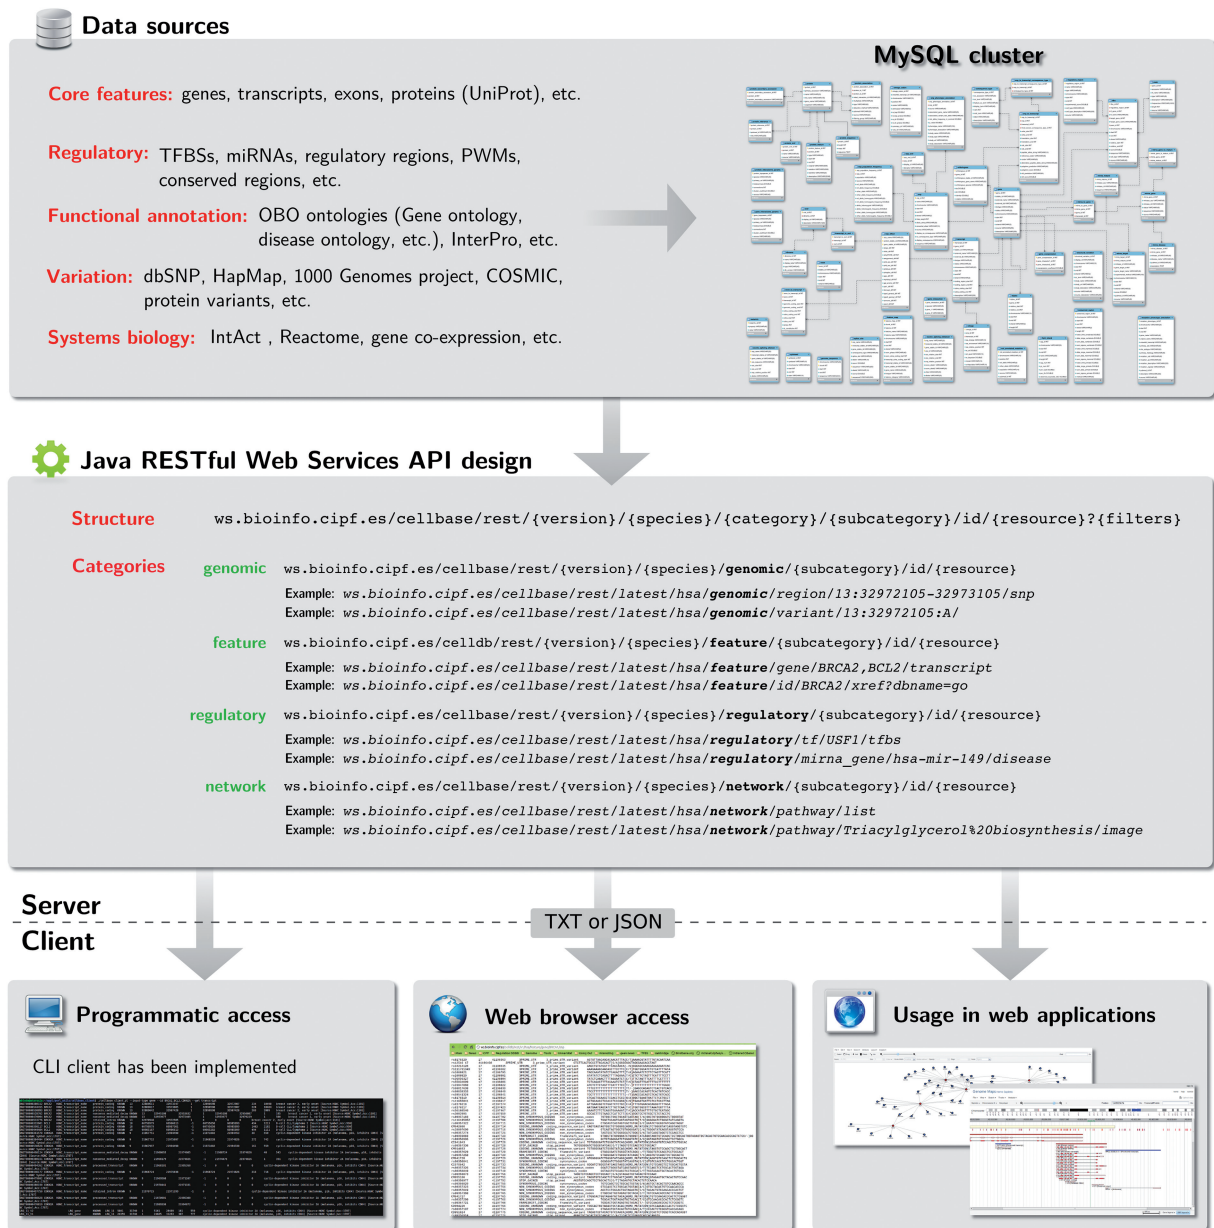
Data sources

MySQL cluster

Core features: genes, transcripts, exons, proteins (UniProt), etc.

Regulatory: TFBSs, miRNAs, regulatory regions, PWMs, conserved regions, etc.

Functional annotation: OBO ontologies (Gene ontology, disease ontology, etc.), InterPro, etc.

Variation: dbSNP, HapMap, 1000 Genomes project, COSMIC, protein variants, etc.

Systems biology: IntAct , Reactome, gene co-expression, etc.

Java RESTful Web Services API design

Structure ws.bioinfo.cipf.es/cellbase/rest/{version}/{species}/{category}/{subcategory}/id/{resource}?{filters}

Categories genomic ws.bioinfo.cipf.es/cellbase/rest/{version}/{species}/genomic/{subcategory}/id/{resource}

Example: ws.bioinfo.cipf.es/cellbase/rest/latest/hsa/genomic/region/13:32972105-32973105/snp
Example: ws.bioinfo.cipf.es/cellbase/rest/latest/hsa/genomic/variant/13:32972105:A/

feature ws.bioinfo.cipf.es/celldb/rest/{version}/{species}/feature/{subcategory}/id/{resource}

Example: ws.bioinfo.cipf.es/cellbase/rest/latest/hsa/feature/gene/BRCA2,BCL2/transcript
Example: ws.bioinfo.cipf.es/cellbase/rest/latest/hsa/feature/id/BRCA2/xref?dbname=go

regulatory ws.bioinfo.cipf.es/cellbase/rest/{version}/{species}/regulatory/{subcategory}/id/{resource}

Example: ws.bioinfo.cipf.es/cellbase/rest/latest/hsa/regulatory/tf/USF1/tfbs
Example: ws.bioinfo.cipf.es/cellbase/rest/latest/hsa/regulatory/mirna_gene/hsa-mir-149/disease

network ws.bioinfo.cipf.es/cellbase/rest/{version}/{species}/network/{subcategory}/id/{resource}

Example: ws.bioinfo.cipf.es/cellbase/rest/latest/hsa/network/pathway/list
Example: ws.bioinfo.cipf.es/cellbase/rest/latest/hsa/network/pathway/Triacylglycerol%20biosynthesis/image

Server
Client

TXT or JSON

Programmatic access

CLI client has been implemented

Web browser access

Usage in web applications